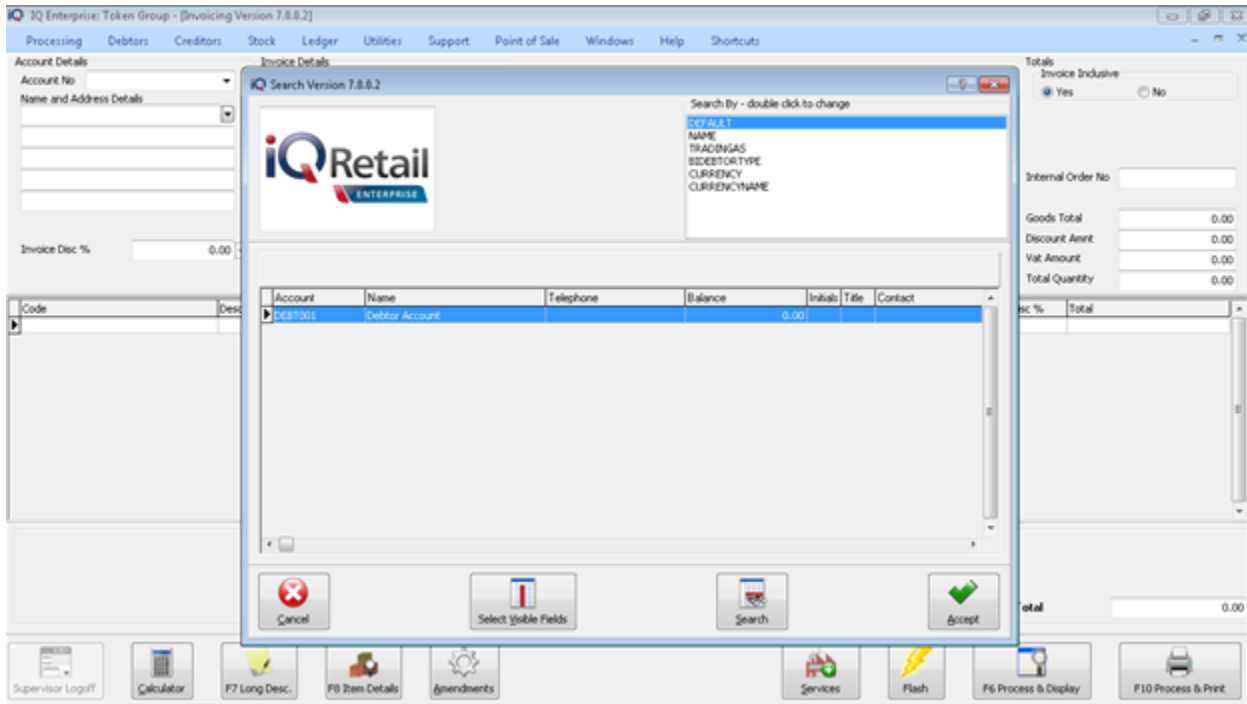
IQ Enterprise: Token Group - [Invoicing Version 7.0.0.2]

Processing Debtors Creditors Stock Ledger Utilities Support Point of Sale Windows Help Shortcuts

Account Details
Account No
Name and Address Details

Invoice Disc % 0.00

Invoice Details

Search Version 7.0.0.2

iQRetail ENTERPRISE

Search By - double click to change
DEFAULT
NAME
TRADINGAS
BIDEBTORTYPE
CURRENCY
CURRENCYNAME

| Account | Name | Telephone | Balance | Initials | Title | Contact |
|---|---|---|---|---|---|---|
| DEBT001 | Debtor Account | | 0.00 | | | |

Cancel
Select Visible Fields
Search
Accept

Totals
Invoice Inclusive
Yes No

Internal Order No

Goods Total 0.00
Discount Amnt 0.00
Vat Amount 0.00
Total Quantity 0.00

Code Desc
sc % Total

Total 0.00

Supervisor Logoff Calculator F7 Long Desc. F8 Item Details Amendments Services Flash F6 Process & Display F10 Process & Print